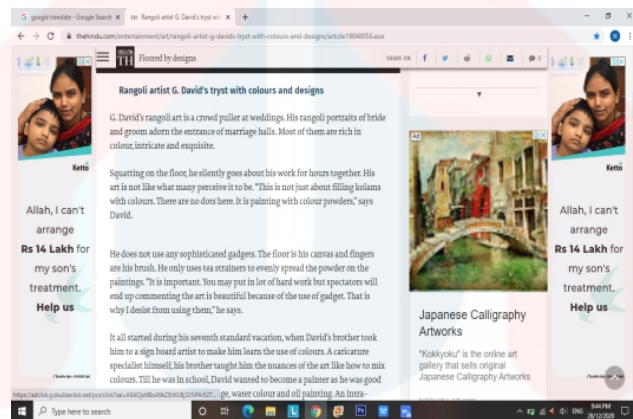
G google translate - Google Search ×
Rangoli artist G. David's tryst wit ×
+
thehindu.com/entertainment/art/rangoli-artist-g-davids-tryst-with-colours-and-designs/article19049056.ece

Floored by designs

SHARE ON

Rangoli artist G. David's tryst with colours and designs

G. David's rangoli art is a crowd puller at weddings. His rangoli portraits of bride and groom adorn the entrance of marriage halls. Most of them are rich in colour, intricate and exquisite.

Squatting on the floor, he silently goes about his work for hours together. His art is not like what many perceive it to be. "This is not just about filling kolams with colours. There are no dots here. It is painting with colour powders," says David.

He does not use any sophisticated gadgets. The floor is his canvas and fingers are his brush. He only uses tea strainers to evenly spread the powder on the paintings. "It is important. You may put in lot of hard work but spectators will end up commenting the art is beautiful because of the use of gadget. That is why I desist from using them," he says.

It all started during his seventh standard vacation, when David's brother took him to a sign board artist to make him learn the use of colours. A caricature specialist himself, his brother taught him the nuances of the art like how to mix colours. Till he was in school, David wanted to become a painter as he was good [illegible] ge, water colour and oil painting. An intra-

https://adclick.g.doubleclick.net/pcs/click?xai=AKAOjst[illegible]

Ketto

Allah, I can't arrange Rs 14 Lakh for my son's treatment. Help us

Ketto

Allah, I can't arrange Rs 14 Lakh for my son's treatment. Help us

Ad

Japanese Calligraphy Artworks

"Kokkyoku" is the online art gallery that sells original Japanese Calligraphy Artworks

Type here to search

ENG 9:44 PM 28/12/2020